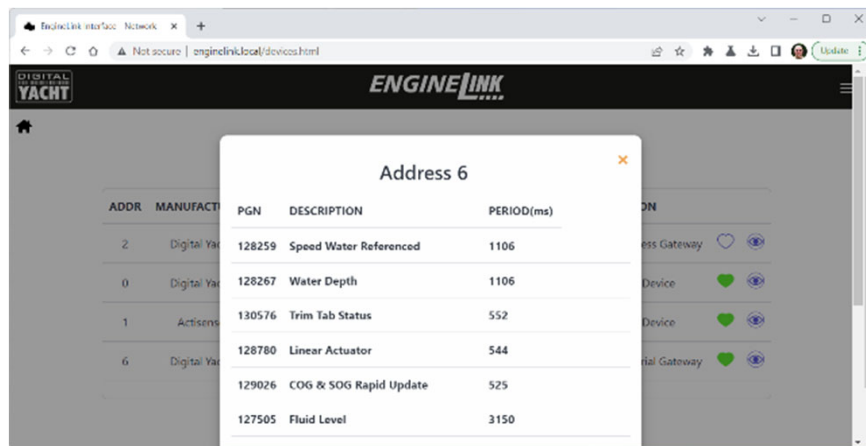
EngineLink Interface Network ×

Not secure | enginelink.local/devices.html

Update

DIGITAL YACHT

ENGINELINK

ADDR MANUFACTU

2 Digital Yac

0 Digital Yac

1 Actisens

6 Digital Yac

ON

ess Gateway

Device

Device

rial Gateway

Address 6

×

| PGN | DESCRIPTION | PERIOD(ms) |
|---|---|---|
| 128259 | Speed Water Referenced | 1106 |
| 128267 | Water Depth | 1106 |
| 130576 | Trim Tab Status | 552 |
| 128780 | Linear Actuator | 544 |
| 129026 | COG & SOG Rapid Update | 525 |
| 127505 | Fluid Level | 3150 |